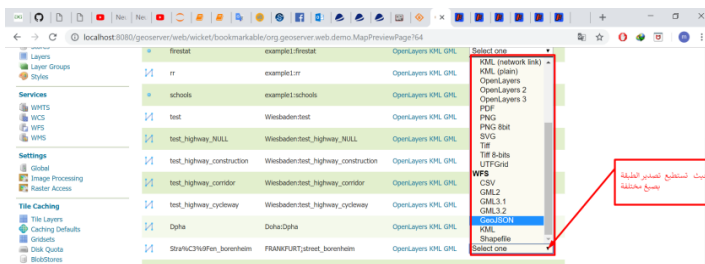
Ne: Ne:

localhost:8080/geoserver/web/wicket/bookmarkable/org.geoserver.web.demo.MapPreviewPage?64

Stores
Layers
Layer Groups
Styles

Services
WMTS
WCS
WFS
WMS

Settings
Global
Image Processing
Raster Access

Tile Caching
Tile Layers
Caching Defaults
Gridsets
Disk Quota
BlobStores

| | firestat | example1:firestat | OpenLayers KML GML | Select one |
|---|---|---|---|---|
| | rr | example1:rr | OpenLayers KML GML | |
| | schools | example1:schools | OpenLayers KML GML | |
| | test | Wiesbaden:test | OpenLayers KML GML | |
| | test_highway_NULL | Wiesbaden:test_highway_NULL | OpenLayers KML GML | |
| | test_highway_construction | Wiesbaden:test_highway_construction | OpenLayers KML GML | |
| | test_highway_corridor | Wiesbaden:test_highway_corridor | OpenLayers KML GML | |
| | test_highway_cycleway | Wiesbaden:test_highway_cycleway | OpenLayers KML GML | |
| | Dpha | Doha:Dpha | OpenLayers KML GML | |
| | Stra%C3%9Fen_borenheim | FRANKFURT:street_borenheim | OpenLayers KML GML | Select one |

KML (network link)
KML (plain)
OpenLayers
OpenLayers 2
OpenLayers 3
PDF
PNG
PNG 8bit
SVG
Tiff
Tiff 8-bits
UTFGrid
WFS
CSV
GML2
GML3.1
GML3.2
GeoJSON
KML
Shapefile

حيث تستطيع تصدير الطبقة بصيغ مختلفة